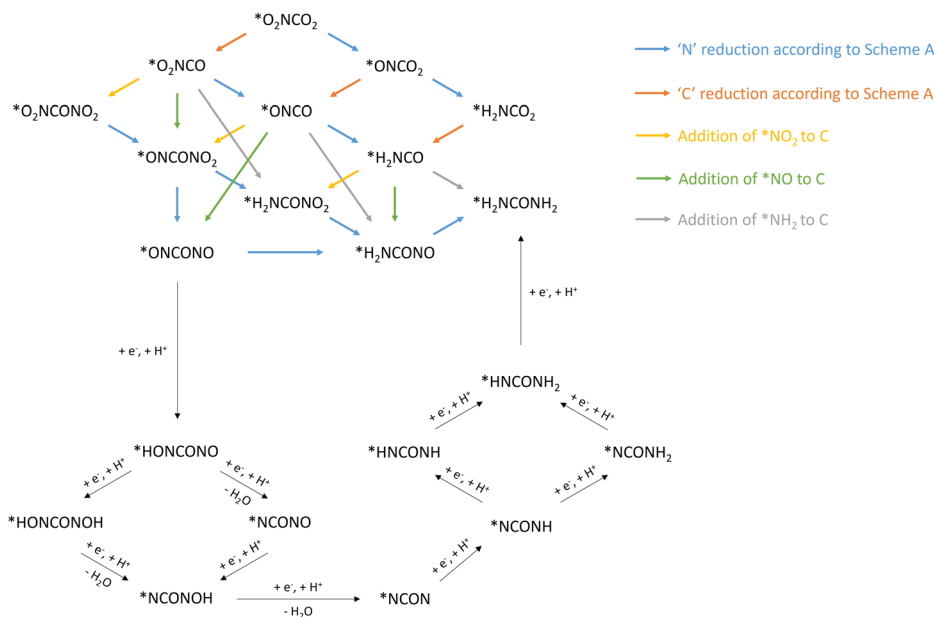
*$O_2NCO_2$

*$O_2NCO$

*$ONCO_2$

*$O_2NCONO_2$

*ONCO

*$H_2NCO_2$

*$ONCONO_2$

*$H_2NCO$

*$H_2NCONO_2$

*$H_2NCONH_2$

*ONCONO

*$H_2NCONO$

'N' reduction according to Scheme A

'C' reduction according to Scheme A

Addition of *$NO_2$ to C

Addition of *NO to C

Addition of *$NH_2$ to C

+ $e^-$, + $H^+$

+ $e^-$, + $H^+$

*$HNCONH_2$

+ $e^-$, + $H^+$

+ $e^-$, + $H^+$

*HONCONO

*HNCONH

*$NCONH_2$

+ $e^-$, + $H^+$

+ $e^-$, + $H^+$

- $H_2O$

+ $e^-$, + $H^+$

+ $e^-$, + $H^+$

*HONCONOH

*NCONO

*NCONH

+ $e^-$, + $H^+$

- $H_2O$

+ $e^-$, + $H^+$

+ $e^-$, + $H^+$

*NCONOH

+ $e^-$, + $H^+$

- $H_2O$

*NCON